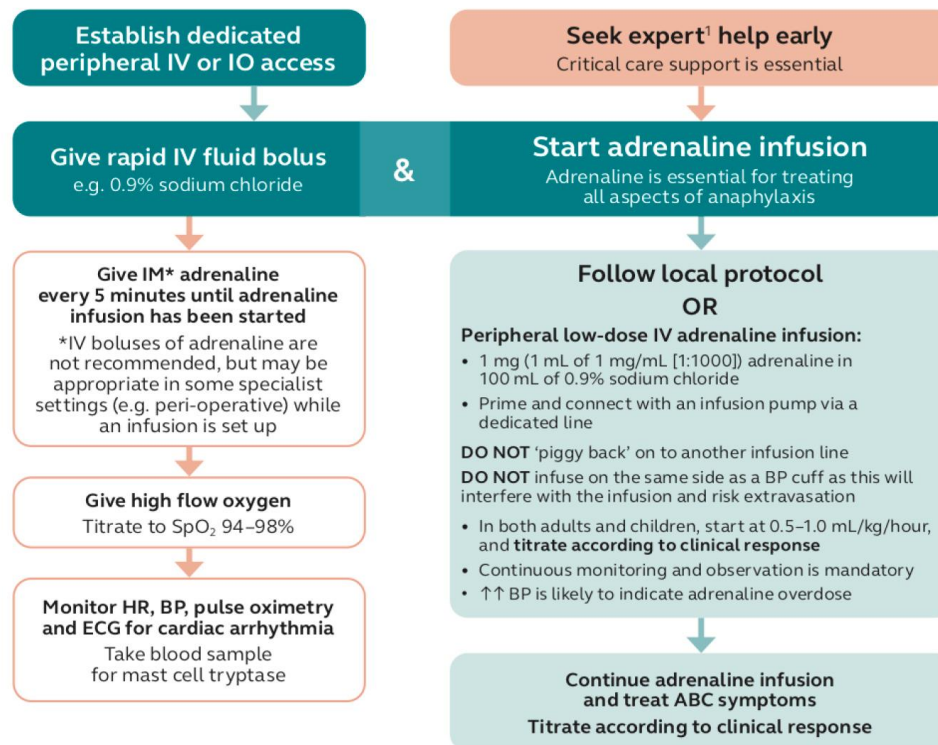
Establish dedicated peripheral IV or IO access

Seek expert$^1$ help early
Critical care support is essential

Give rapid IV fluid bolus
e.g. 0.9% sodium chloride

&

Start adrenaline infusion
Adrenaline is essential for treating all aspects of anaphylaxis

Give IM* adrenaline every 5 minutes until adrenaline infusion has been started
*IV boluses of adrenaline are not recommended, but may be appropriate in some specialist settings (e.g. peri-operative) while an infusion is set up

Give high flow oxygen
Titrate to $SpO_2$ 94–98%

Monitor HR, BP, pulse oximetry and ECG for cardiac arrhythmia
Take blood sample for mast cell tryptase

Follow local protocol
OR

Peripheral low-dose IV adrenaline infusion:
• 1 mg (1 mL of 1 mg/mL [1:1000]) adrenaline in 100 mL of 0.9% sodium chloride
• Prime and connect with an infusion pump via a dedicated line

DO NOT 'piggy back' on to another infusion line

DO NOT infuse on the same side as a BP cuff as this will interfere with the infusion and risk extravasation

• In both adults and children, start at 0.5–1.0 mL/kg/hour, and titrate according to clinical response
• Continuous monitoring and observation is mandatory
• ↑↑ BP is likely to indicate adrenaline overdose

Continue adrenaline infusion and treat ABC symptoms
Titrate according to clinical response